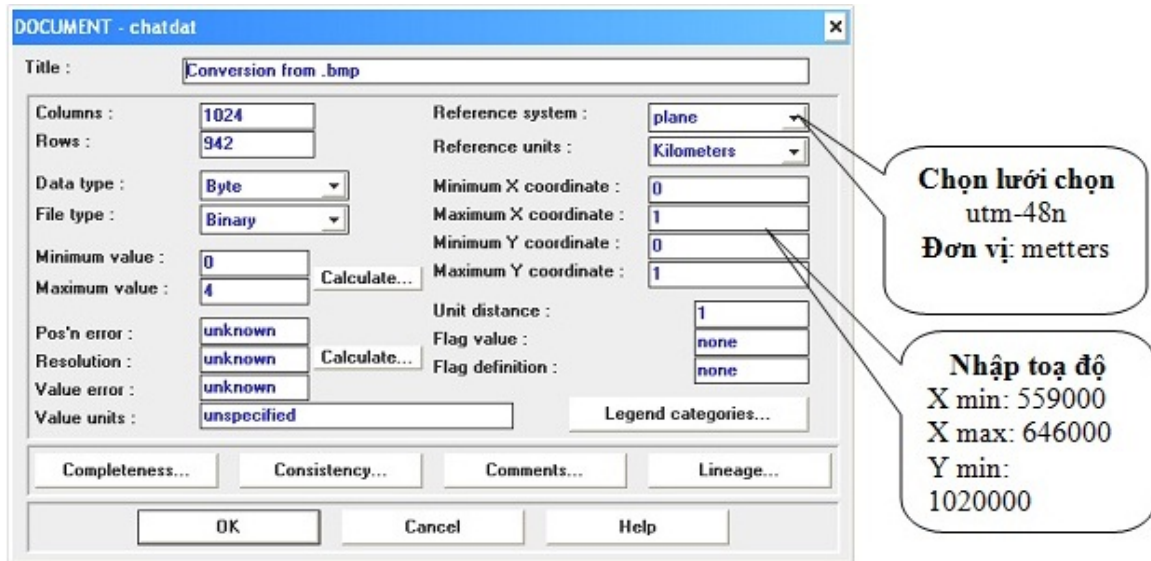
DOCUMENT - chatdat

×

Title : Conversion from .bmp

Columns : 1024
Rows : 942

Data type : Byte
File type : Binary

Minimum value : 0
Maximum value : 4
Calculate...

Pos'n error : unknown
Resolution : unknown
Calculate...
Value error : unknown
Value units : unspecified

Reference system : plane
Reference units : Kilometers

Minimum X coordinate : 0
Maximum X coordinate : 1
Minimum Y coordinate : 0
Maximum Y coordinate : 1

Unit distance : 1
Flag value : none
Flag definition : none

Legend categories...

Completeness... Consistency... Comments... Lineage...

OK Cancel Help

Chọn lưới chọn utm-48n
Đơn vị: metters

Nhập toạ độ
X min: 559000
X max: 646000
Y min: 1020000